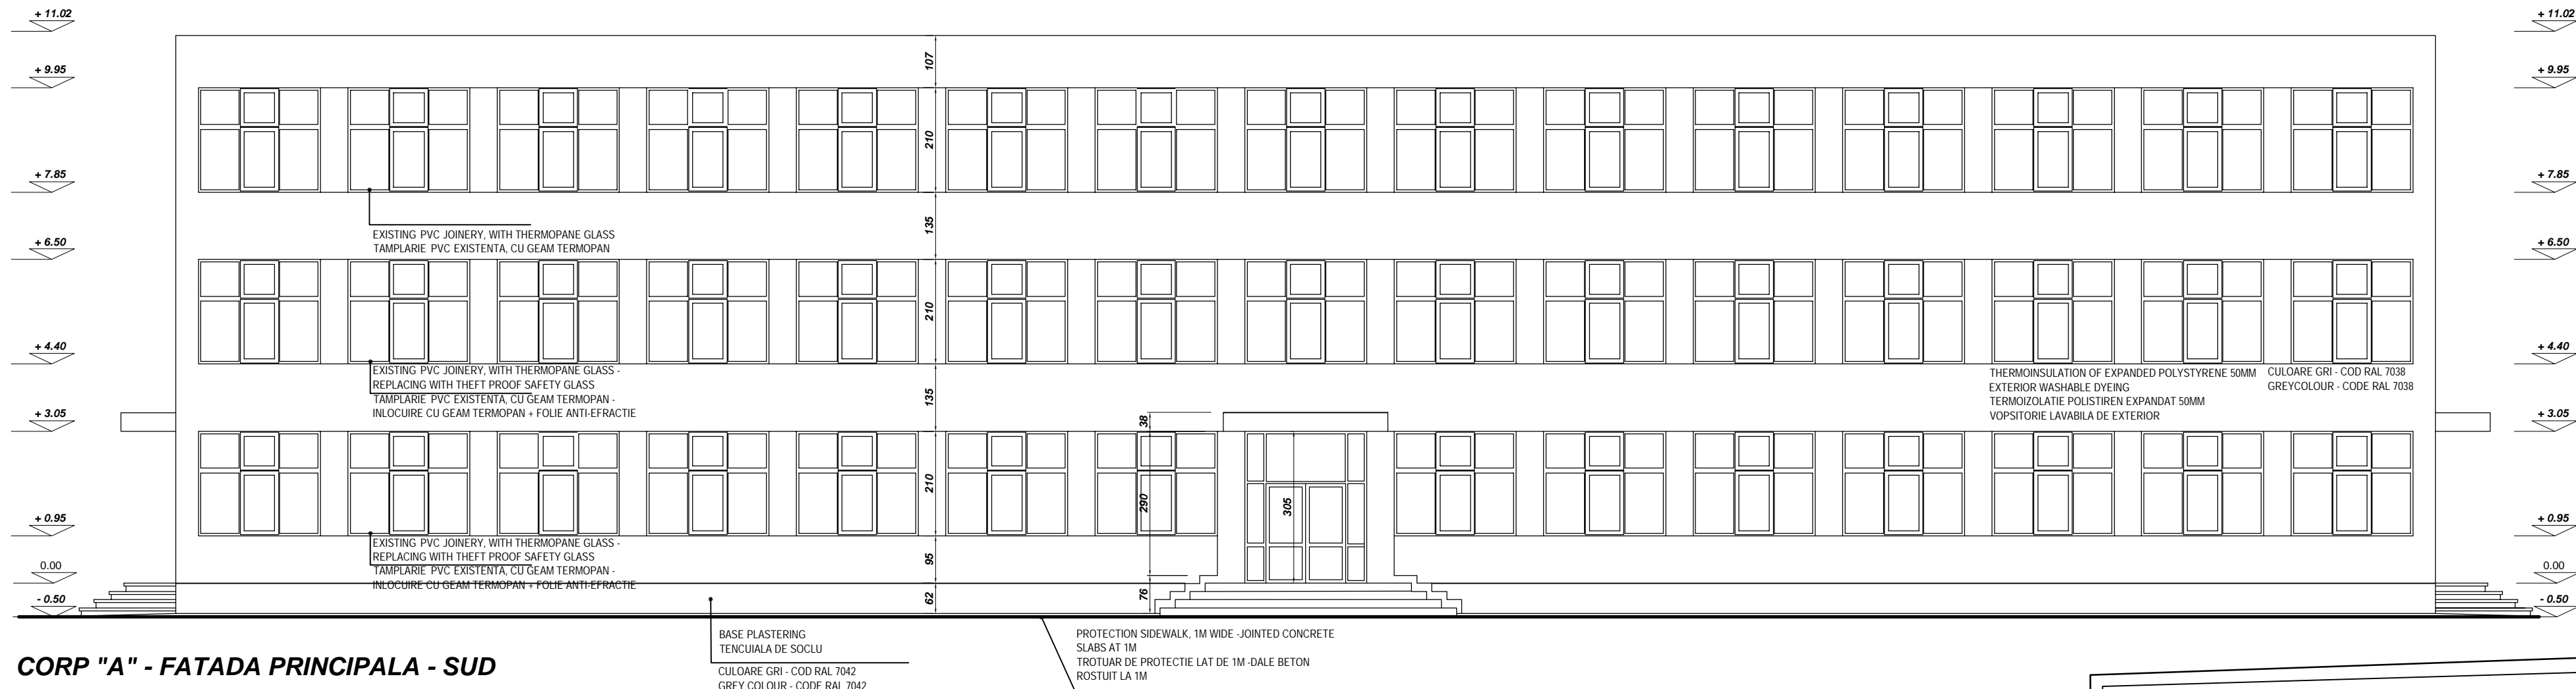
+ 11.02
+ 9.95
+ 7.85
+ 6.50
+ 4.40
+ 3.05
+ 0.95
0.00
- 0.50

+ 11.02
+ 9.95
+ 7.85
+ 6.50
+ 4.40
+ 3.05
+ 0.95
0.00
- 0.50

107
210
135
210
135
210
95
62
38
290
305
76

EXISTING PVC JOINERY, WITH THERMOPANE GLASS
TAMPLARIE PVC EXISTENTA, CU GEAM TERMOPAN

EXISTING PVC JOINERY, WITH THERMOPANE GLASS - REPLACING WITH THEFT PROOF SAFETY GLASS
TAMPLARIE PVC EXISTENTA, CU GEAM TERMOPAN - INLOCUIRE CU GEAM TERMOPAN + FOLIE ANTI-EFRACTIE

THERMOINSULATION OF EXPANDED POLYSTYRENE 50MM
EXTERIOR WASHABLE DYEING
TERMOIZOLATIE POLISTIREN EXPANDAT 50MM
VOPSITORIE LAVABILA DE EXTERIOR

CULOARE GRI - COD RAL 7038
GREYCOLOUR - CODE RAL 7038

EXISTING PVC JOINERY, WITH THERMOPANE GLASS - REPLACING WITH THEFT PROOF SAFETY GLASS
TAMPLARIE PVC EXISTENTA, CU GEAM TERMOPAN - INLOCUIRE CU GEAM TERMOPAN + FOLIE ANTI-EFRACTIE

BASE PLASTERING
TENCUIALA DE SOCLU

CULOARE GRI - COD RAL 7042
GREY COLOUR - CODE RAL 7042

PROTECTION SIDEWALK, 1M WIDE -JOINTED CONCRETE SLABS AT 1M
TROTUAR DE PROTECTIE LAT DE 1M -DALE BETON ROSTUIT LA 1M

CORP "A" - FATADA PRINCIPALA - SUD